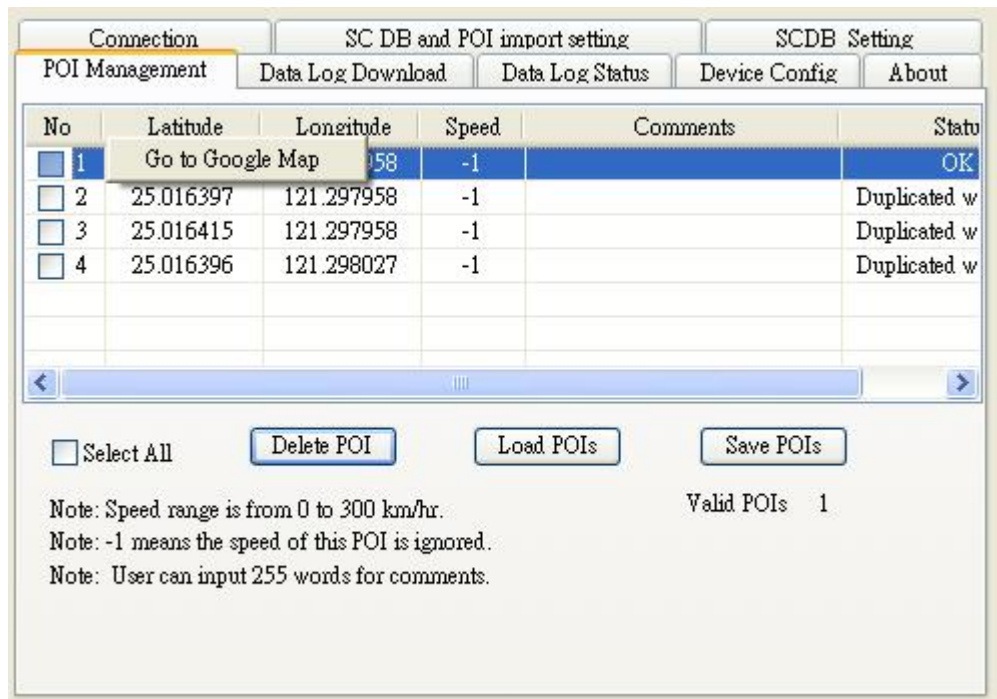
Connection | SC DB and POI import setting | SCDB Setting
POI Management | Data Log Download | Data Log Status | Device Config | About

| No | Latitude | Longitude | Speed | Comments | Statu |
|---|---|---|---|---|---|
| 1 | Go to Google Map | 958 | -1 | | OK |
| 2 | 25.016397 | 121.297958 | -1 | | Duplicated w |
| 3 | 25.016415 | 121.297958 | -1 | | Duplicated w |
| 4 | 25.016396 | 121.298027 | -1 | | Duplicated w |

Select All
Delete POI
Load POIs
Save POIs

Valid POIs 1

Note: Speed range is from 0 to 300 km/hr.
Note: -1 means the speed of this POI is ignored.
Note: User can input 255 words for comments.